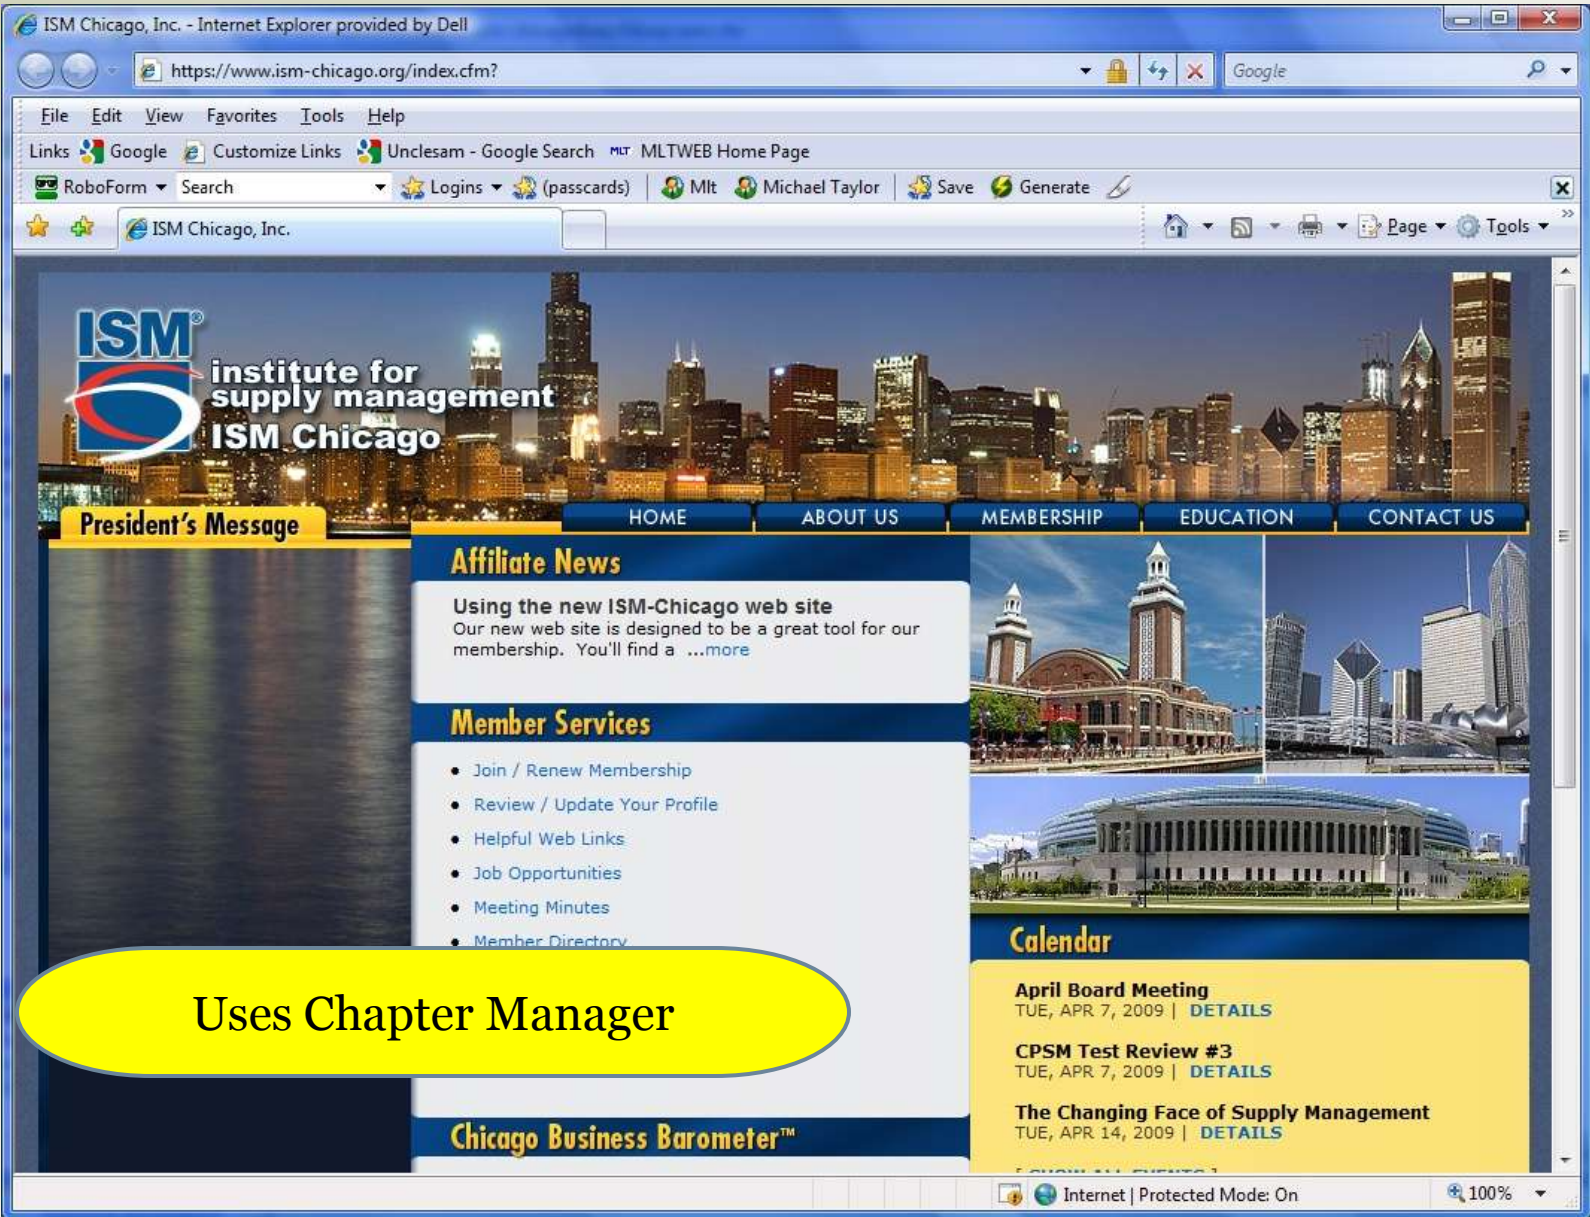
ISM Chicago, Inc. - Internet Explorer provided by Dell

https://www.ism-chicago.org/index.cfm?

Google

File Edit View Favorites Tools Help

Links Google Customize Links Unclesam - Google Search MLTWEB Home Page

RoboForm Search Logins (passcards) Mlt Michael Taylor Save Generate

ISM Chicago, Inc.

Page Tools

ISM institute for supply management ISM Chicago

President's Message

HOME ABOUT US MEMBERSHIP EDUCATION CONTACT US

Affiliate News

Using the new ISM-Chicago web site
Our new web site is designed to be a great tool for our membership. You'll find a ...more

Member Services

- Join / Renew Membership
- Review / Update Your Profile
- Helpful Web Links
- Job Opportunities
- Meeting Minutes
- Member Directory

Uses Chapter Manager

Chicago Business Barometer™

Calendar

April Board Meeting
TUE, APR 7, 2009 | DETAILS

CPSM Test Review #3
TUE, APR 7, 2009 | DETAILS

The Changing Face of Supply Management
TUE, APR 14, 2009 | DETAILS

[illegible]

Internet | Protected Mode: On 100%